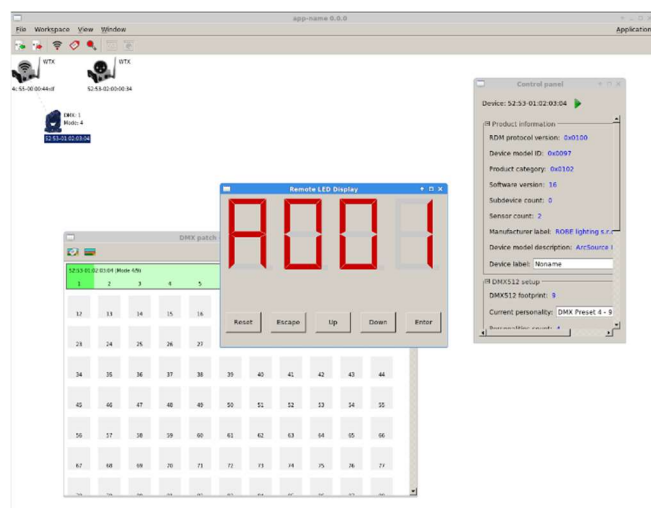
app-name 0.0.0

File Workspace View Window Applicati

WTX
4c:53-00:00:44:cf

WTX
52:53-02:00:00:34

DMX: 1
Mode: 4
52:53-01:02:03:04

Control panel

Device: 52:53-01:02:03:04

Product information

RDM protocol version: 0x0100

Device model ID: 0x0097

Product category: 0x0102

Software version: 16

Subdevice count: 0

Sensor count: 2

Manufacturer label: ROBE lighting s.r.

Device model description: ArcSource I

Device label: Noname

DMX512 setup

DMX512 footprint: 9

Current personality: DMX Preset 4 - 9

Personalities count: 4

Remote LED Display

A001

Reset Escape Up Down Enter

DMX patch

52:53-01:02:03:04 (Mode 4/9)

| 1 | 2 | 3 | 4 | 5 | | | | | | |
|---|---|---|---|---|---|---|---|---|---|---|
| 12 | 13 | 14 | 15 | 16 | | | | | | |
| 23 | 24 | 25 | 26 | 27 | | | | | | |
| 34 | 35 | 36 | 37 | 38 | 39 | 40 | 41 | 42 | 43 | 44 |
| 45 | 46 | 47 | 48 | 49 | 50 | 51 | 52 | 53 | 54 | 55 |
| 56 | 57 | 58 | 59 | 60 | 61 | 62 | 63 | 64 | 65 | 66 |
| 67 | 68 | 69 | 70 | 71 | 72 | 73 | 74 | 75 | 76 | 77 |